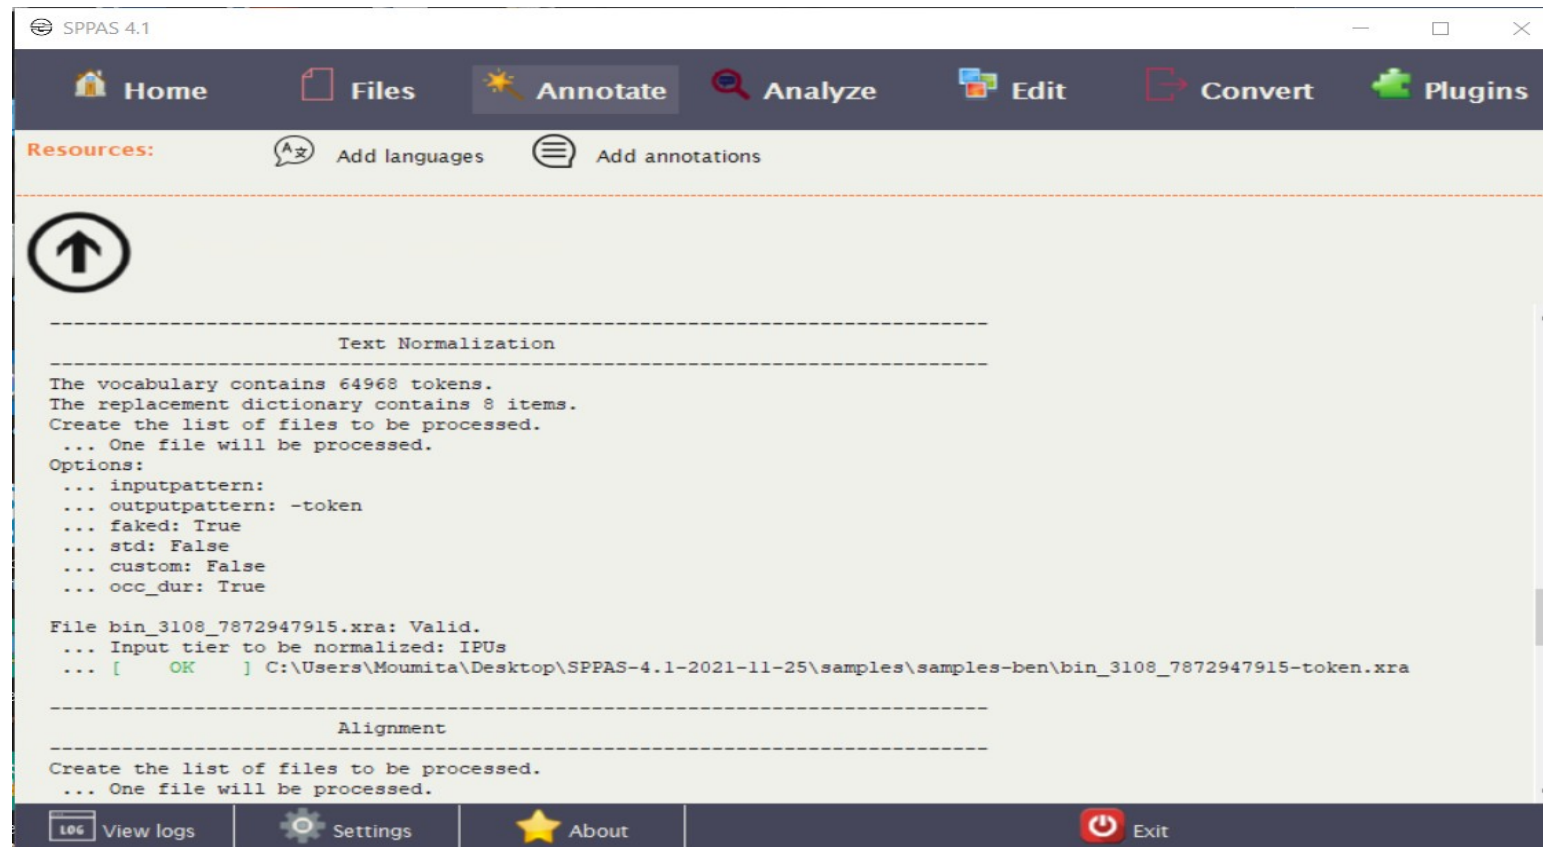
SPPAS 4.1

Home Files Annotate Analyze Edit Convert Plugins

Resources: Add languages Add annotations

------------------------------------------------------------------------------
Text Normalization
------------------------------------------------------------------------------
The vocabulary contains 64968 tokens.
The replacement dictionary contains 8 items.
Create the list of files to be processed.
... One file will be processed.
Options:
... inputpattern:
... outputpattern: -token
... faked: True
... std: False
... custom: False
... occ_dur: True

File bin_3108_7872947915.xra: Valid.
... Input tier to be normalized: IPUs
... [ OK ] C:\Users\Moumita\Desktop\SPPAS-4.1-2021-11-25\samples\samples-ben\bin_3108_7872947915-token.xra

------------------------------------------------------------------------------
Alignment
------------------------------------------------------------------------------
Create the list of files to be processed.
... One file will be processed.

LOG View logs Settings About Exit